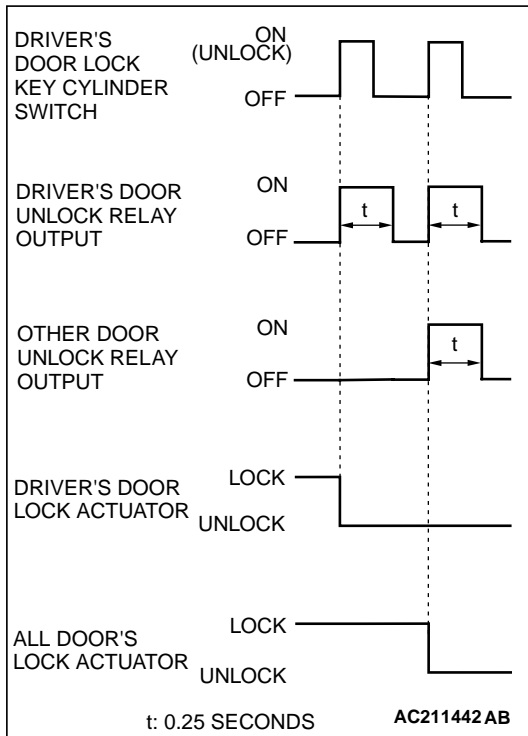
DRIVER'S DOOR LOCK KEY CYLINDER SWITCH

ON (UNLOCK)

OFF

DRIVER'S DOOR UNLOCK RELAY OUTPUT

ON

OFF

t

t

OTHER DOOR UNLOCK RELAY OUTPUT

ON

OFF

t

DRIVER'S DOOR LOCK ACTUATOR

LOCK

UNLOCK

ALL DOOR'S LOCK ACTUATOR

LOCK

UNLOCK

t: 0.25 SECONDS

AC211442 AB